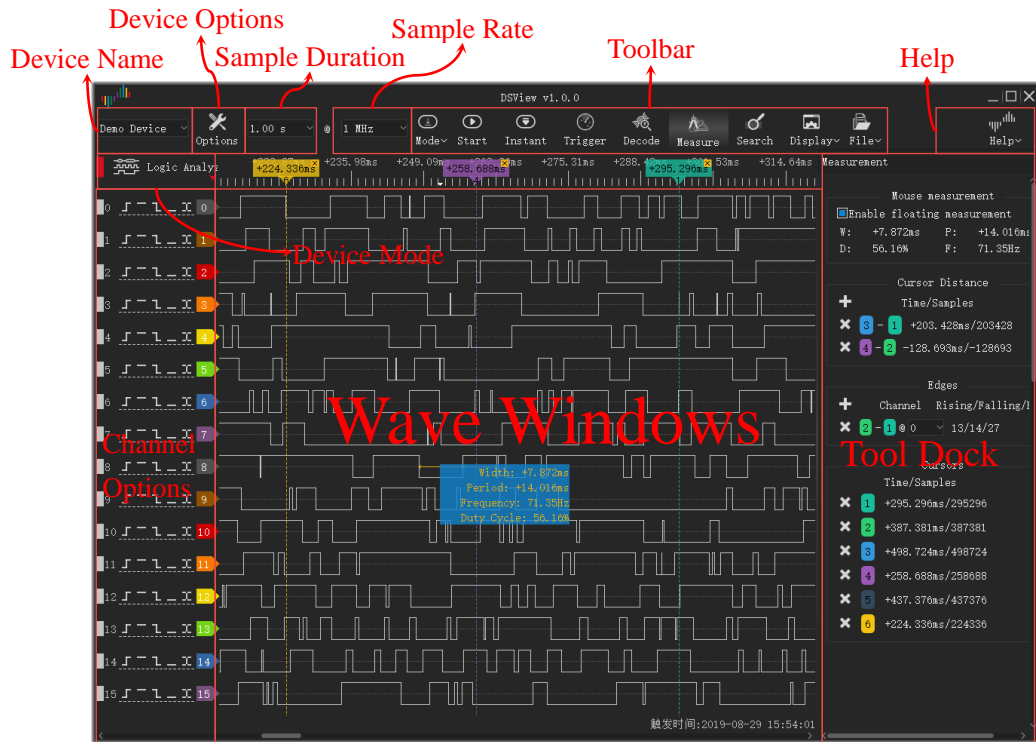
Device Options
Sample Rate
Device Name
Sample Duration
Toolbar
Help

DSView v1.0.0

Demo Device
Options
1.00 s
@ 1 MHz
Mode
Start
Instant
Trigger
Decode
Measure
Search
Display
File
Help

Logic Analy
+224.336ms
+235.98ms
+249.09ms
+258.688ms
+275.31ms
+295.296ms
53ms
+314.64ms
Measurement

Device Mode

0 0
1 1
2 2
3 3
4 4
5 5
6 6
7 7
8 8
9 9
10 10
11 11
12 12
13 13
14 14
15 15

Channel Options

Wave Windows

Width: +7.872ms
Period: +14.016ms
Frequency: 71.35Hz
Duty Cycle: 56.16%

Mouse measurement
Enable floating measurement
W: +7.872ms P: +14.016ms
D: 56.16% F: 71.35Hz

Cursor Distance
Time/Samples
3 - 1 +203.428ms/203428
4 - 2 -128.693ms/-128693

Edges
Channel Rising/Falling/
2 - 1 @ 0 13/14/27

Tool Dock
Cursors
Time/Samples
1 +295.296ms/295296
2 +387.381ms/387381
3 +498.724ms/498724
4 +258.688ms/258688
5 +437.376ms/437376
6 +224.336ms/224336

触发时间:2019-08-29 15:54:01